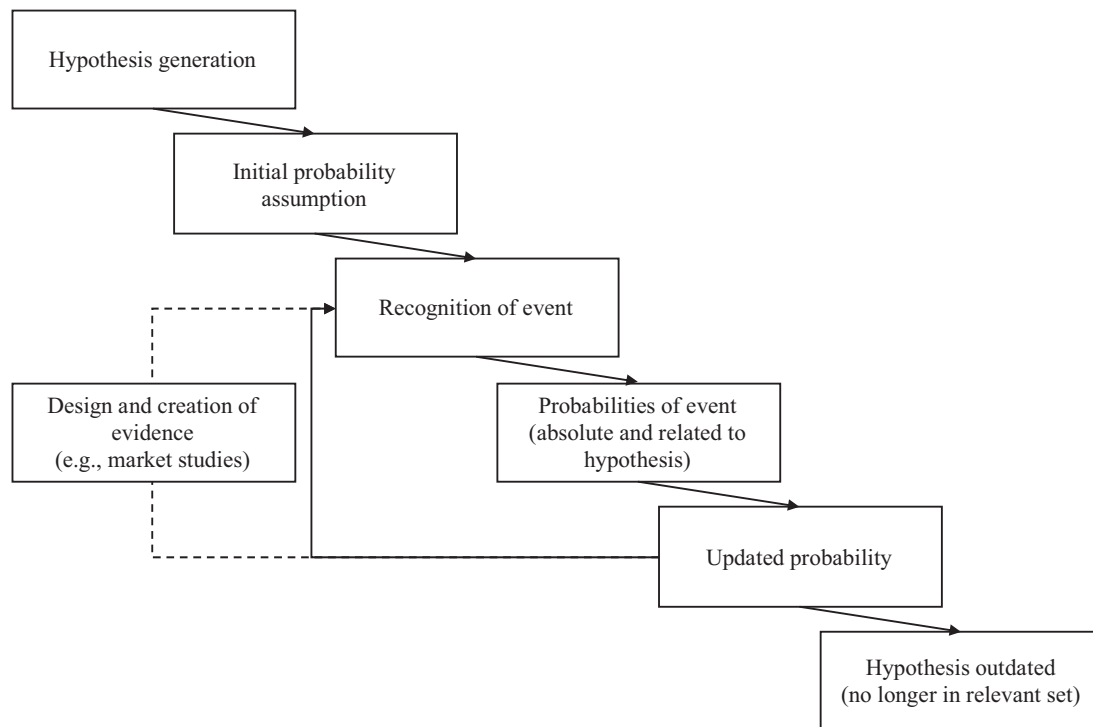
Hypothesis generation

Initial probability assumption

Recognition of event

Design and creation of evidence (e.g., market studies)

Probabilities of event (absolute and related to hypothesis)

Updated probability

Hypothesis outdated (no longer in relevant set)